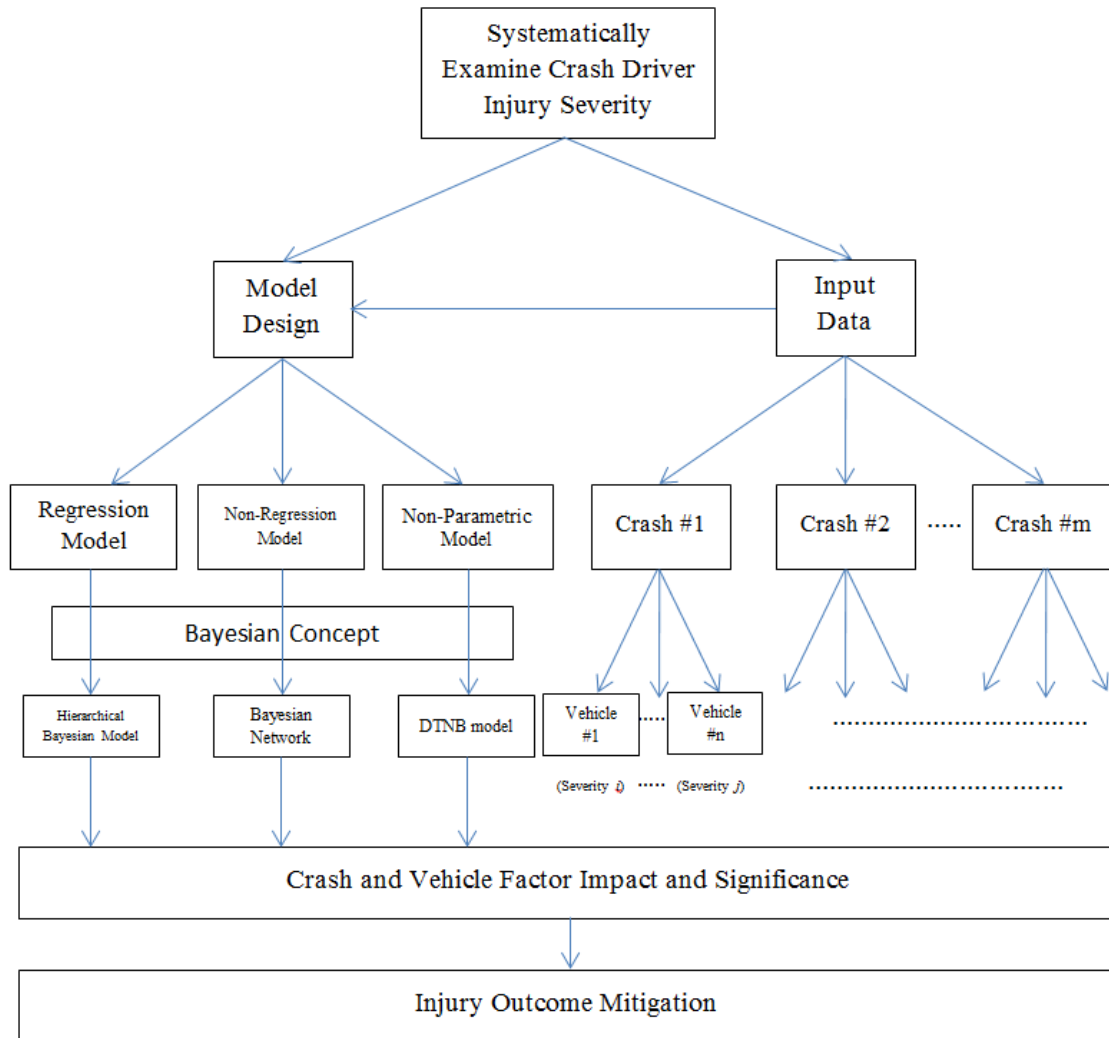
Systematically Examine Crash Driver Injury Severity

Model Design

Input Data

Regression Model

Non-Regression Model

Non-Parametric Model

Crash #1

Crash #2

·····

Crash #m

Bayesian Concept

Hierarchical Bayesian Model

Bayesian Network

DTNB model

Vehicle #1

·····

Vehicle #n

(Severity $i$) ····· (Severity $j$)

Crash and Vehicle Factor Impact and Significance

Injury Outcome Mitigation